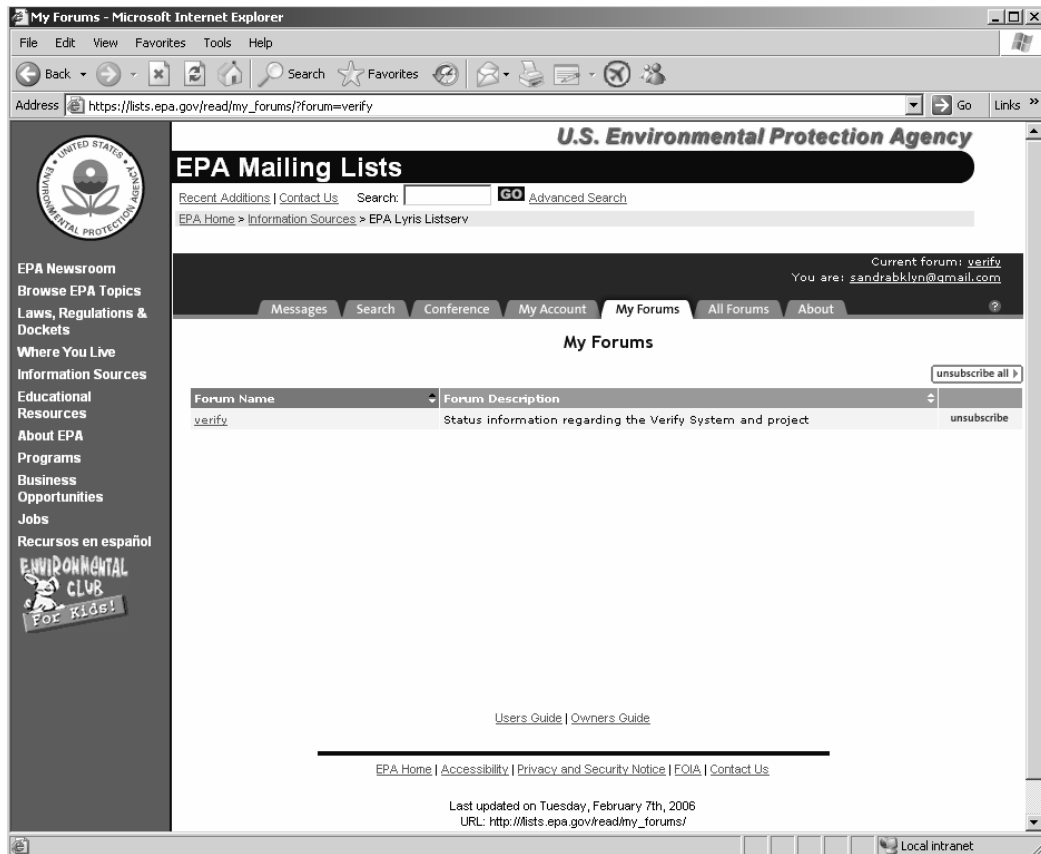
My Forums - Microsoft Internet Explorer

File Edit View Favorites Tools Help

Back Search Favorites

Address https://lists.epa.gov/read/my_forums/?forum=verify Go Links

UNITED STATES ENVIRONMENTAL PROTECTION AGENCY

U.S. Environmental Protection Agency

EPA Mailing Lists

Recent Additions | Contact Us Search: GO Advanced Search

EPA Home > Information Sources > EPA Lyris Listserv

EPA Newsroom
Browse EPA Topics
Laws, Regulations & Dockets
Where You Live
Information Sources
Educational Resources
About EPA
Programs
Business Opportunities
Jobs
Recursos en español

ENVIRONMENTAL CLUB For Kids!

Current forum: verify
You are: sandrabklyn@gmail.com

Messages Search Conference My Account My Forums All Forums About ?

My Forums

unsubscribe all

| Forum Name | Forum Description | |
|---|---|---|
| verify | Status information regarding the Verify System and project | unsubscribe |

Users Guide | Owners Guide

EPA Home | Accessibility | Privacy and Security Notice | FOIA | Contact Us

Last updated on Tuesday, February 7th, 2006
URL: http://lists.epa.gov/read/my_forums/

Local intranet